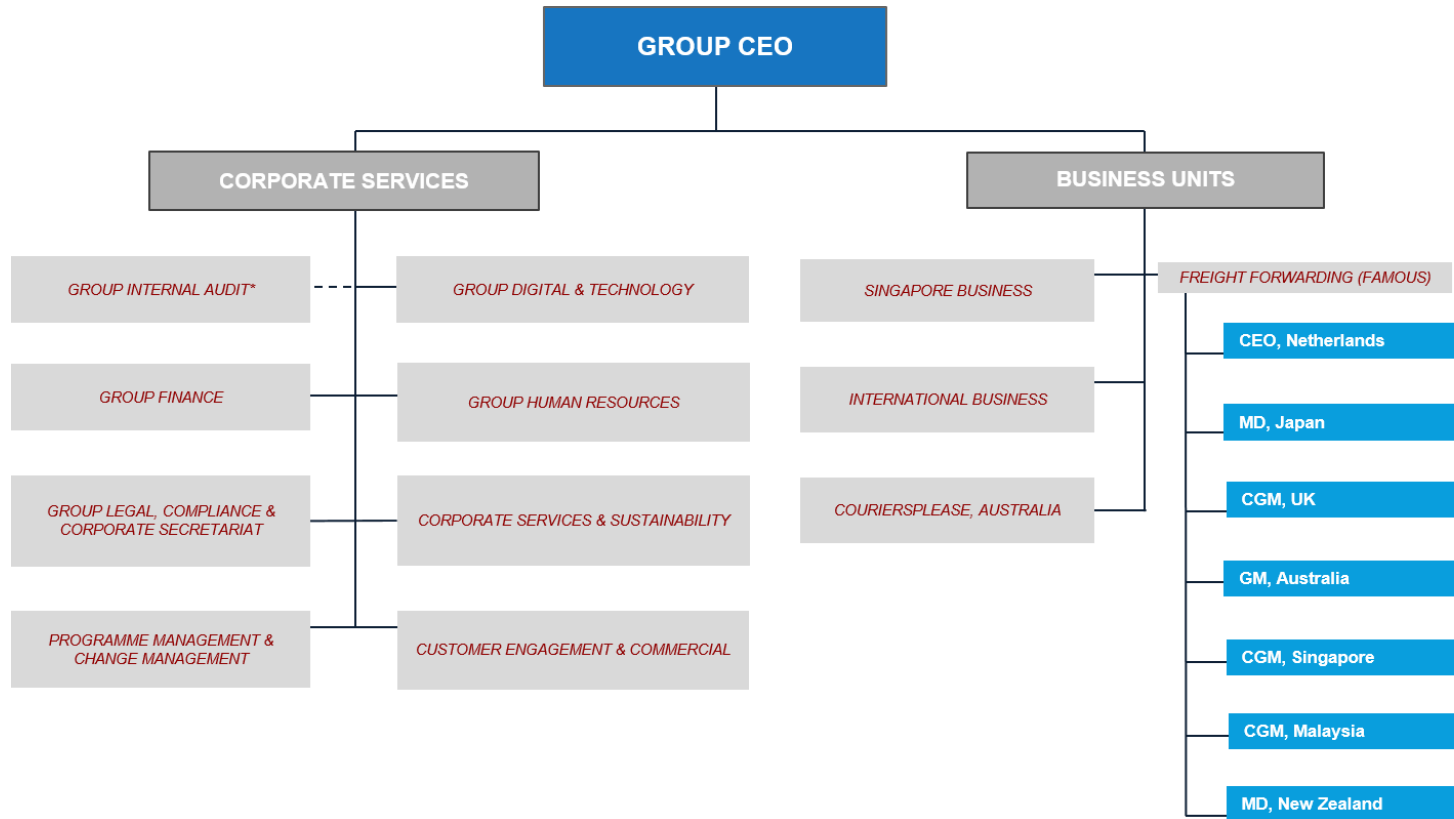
GROUP CEO

CORPORATE SERVICES

BUSINESS UNITS

GROUP INTERNAL AUDIT*

GROUP DIGITAL & TECHNOLOGY

GROUP FINANCE

GROUP HUMAN RESOURCES

GROUP LEGAL, COMPLIANCE & CORPORATE SECRETARIAT

CORPORATE SERVICES & SUSTAINABILITY

PROGRAMME MANAGEMENT & CHANGE MANAGEMENT

CUSTOMER ENGAGEMENT & COMMERCIAL

SINGAPORE BUSINESS

INTERNATIONAL BUSINESS

COURIERSPLEASE, AUSTRALIA

FREIGHT FORWARDING (FAMOUS)

CEO, Netherlands

MD, Japan

CGM, UK

GM, Australia

CGM, Singapore

CGM, Malaysia

MD, New Zealand